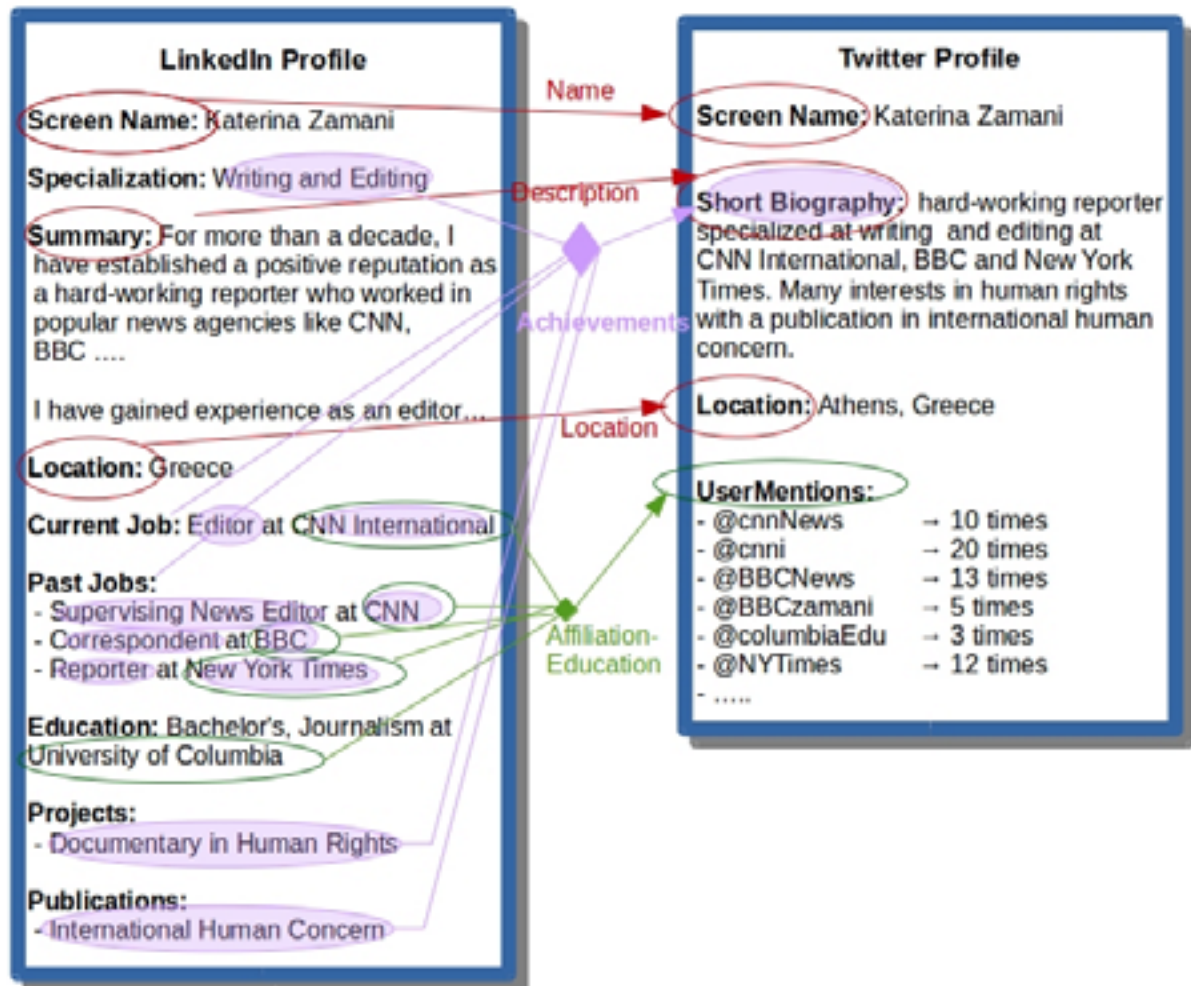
LinkedIn Profile

Screen Name: Katerina Zamani

Specialization: Writing and Editing

Summary: For more than a decade, I have established a positive reputation as a hard-working reporter who worked in popular news agencies like CNN, BBC ....

I have gained experience as an editor...

Location: Greece

Current Job: Editor at CNN International

Past Jobs:
- Supervising News Editor at CNN
- Correspondent at BBC
- Reporter at New York Times

Education: Bachelor's, Journalism at University of Columbia

Projects:
- Documentary in Human Rights

Publications:
- International Human Concern

Name

Description

Achievements

Location

Affiliation-Education

Twitter Profile

Screen Name: Katerina Zamani

Short Biography: hard-working reporter specialized at writing and editing at CNN International, BBC and New York Times. Many interests in human rights with a publication in international human concern.

Location: Athens, Greece

UserMentions:
- @cnnNews → 10 times
- @cnni → 20 times
- @BBCNews → 13 times
- @BBCzamani → 5 times
- @columbiaEdu → 3 times
- @NYTimes → 12 times
- .....